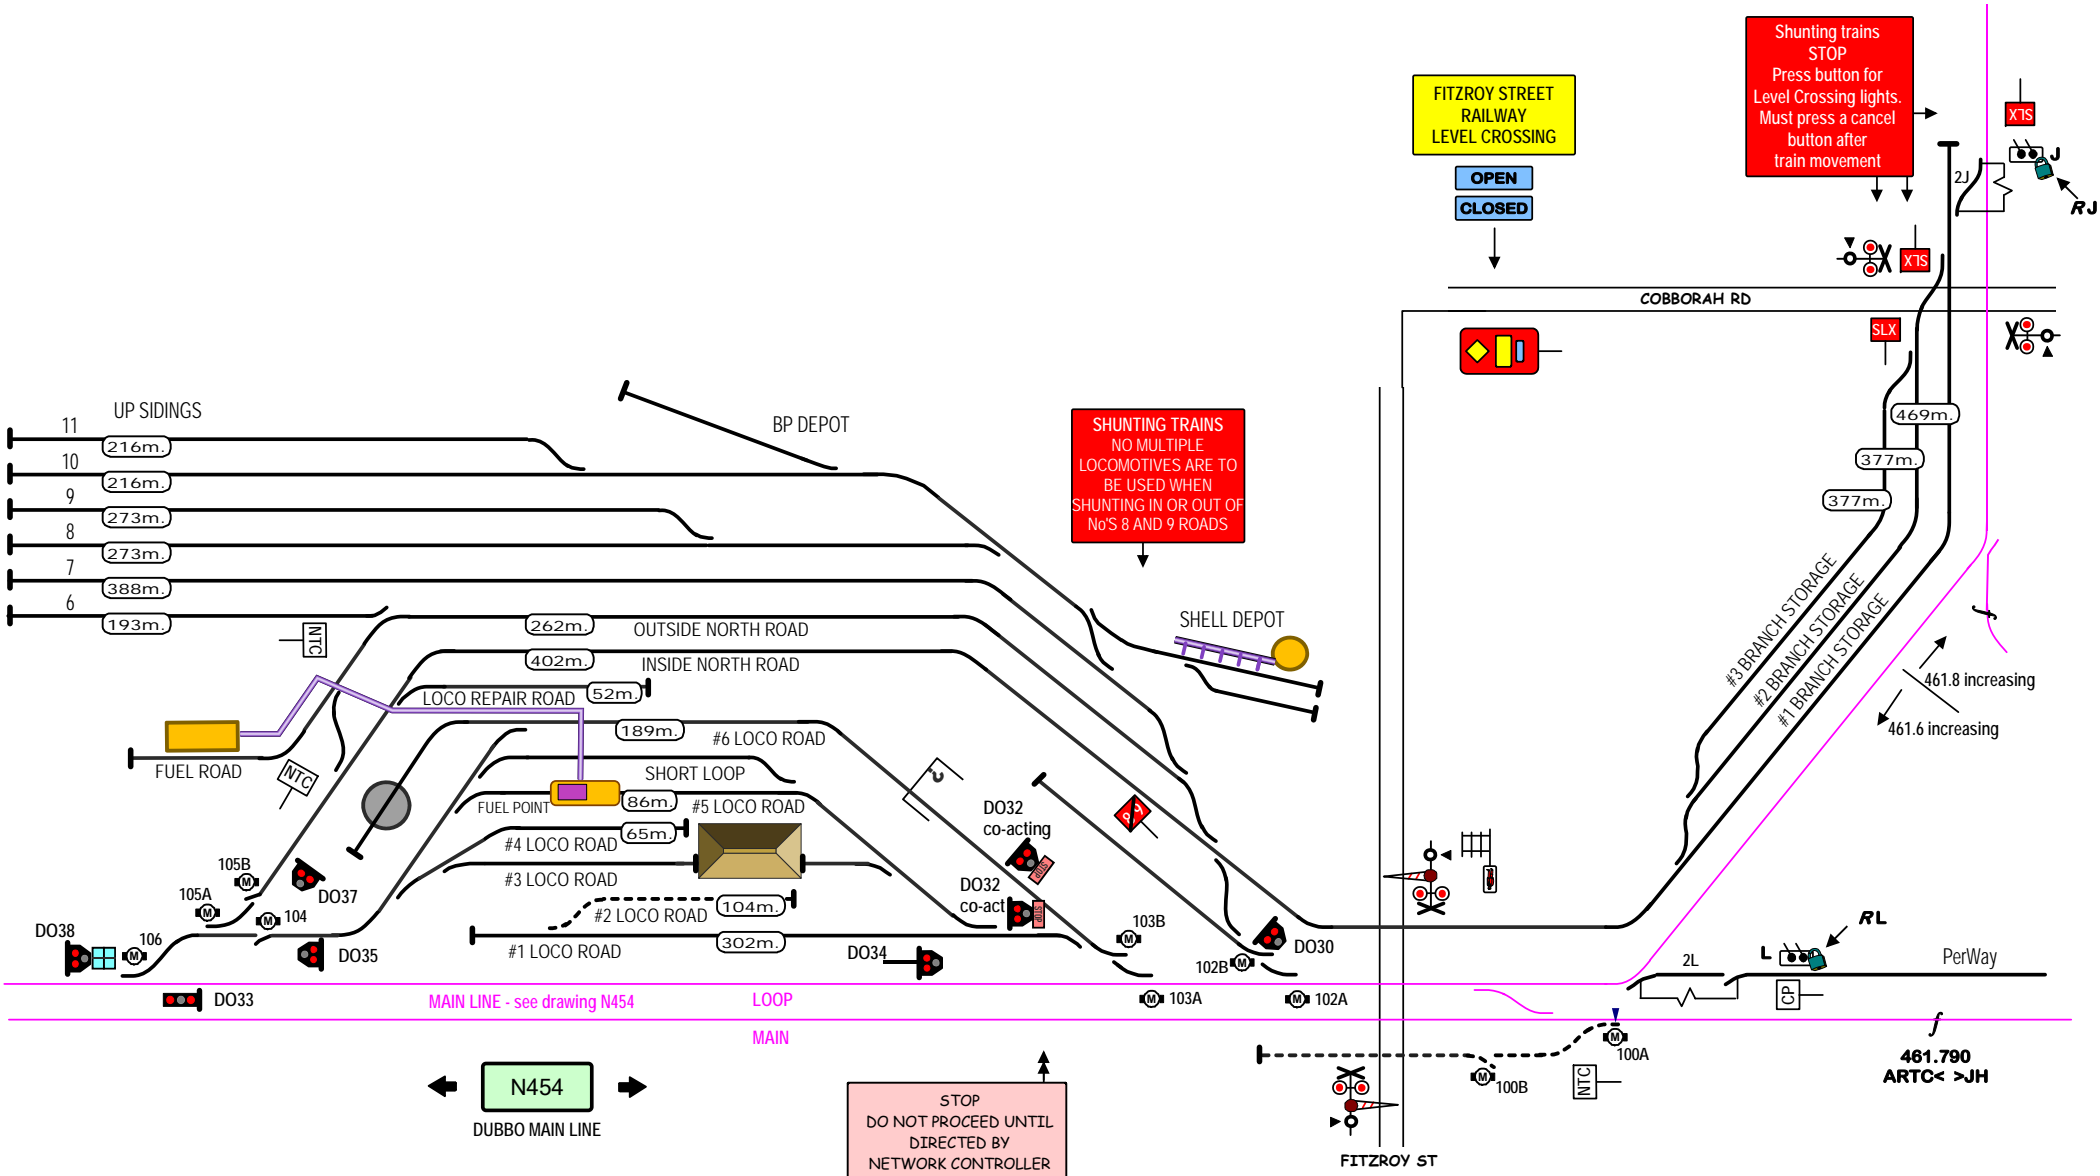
Shunting trains STOP Press button for Level Crossing lights. Must press a cancel button after train movement

FITZROY STREET RAILWAY LEVEL CROSSING

OPEN

CLOSED

XTS

J

RJ

2J

XTS

COBBORAH RD

SLX

UP SIDINGS

11 216m.

10 216m.

9 273m.

8 273m.

7 388m.

6 193m.

BP DEPOT

SHUNTING TRAINS NO MULTIPLE LOCOMOTIVES ARE TO BE USED WHEN SHUNTING IN OR OUT OF No'S 8 AND 9 ROADS

SHELL DEPOT

469m.

377m.

377m.

#3 BRANCH STORAGE

#2 BRANCH STORAGE

#1 BRANCH STORAGE

461.8 increasing

461.6 increasing

NTC

262m. OUTSIDE NORTH ROAD

402m. INSIDE NORTH ROAD

LOCO REPAIR ROAD 52m.

189m. #6 LOCO ROAD

FUEL ROAD

NTC

SHORT LOOP

FUEL POINT 86m. #5 LOCO ROAD

65m. #4 LOCO ROAD

#3 LOCO ROAD

104m. #2 LOCO ROAD

302m. #1 LOCO ROAD

DO32 co-acting

DO32 co-act

105B

105A

DO37

104

DO38

106

DO35

DO34

103B

102B

DO30

RL

L

2L

PerWay

CP

DO33

MAIN LINE - see drawing N454

LOOP

103A

102A

MAIN

100A

100B

NTC

461.790 ARTC< >JH

N454

DUBBO MAIN LINE

STOP DO NOT PROCEED UNTIL DIRECTED BY NETWORK CONTROLLER

FITZROY ST